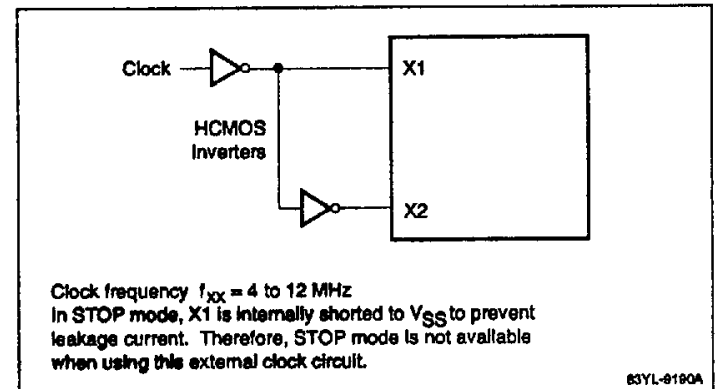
Clock

X1

HCMOS Inverters

X2

Clock frequency $f_{XX}$ = 4 to 12 MHz
In STOP mode, X1 is internally shorted to $V_{SS}$ to prevent leakage current. Therefore, STOP mode is not available when using this external clock circuit.

83YL-9190A